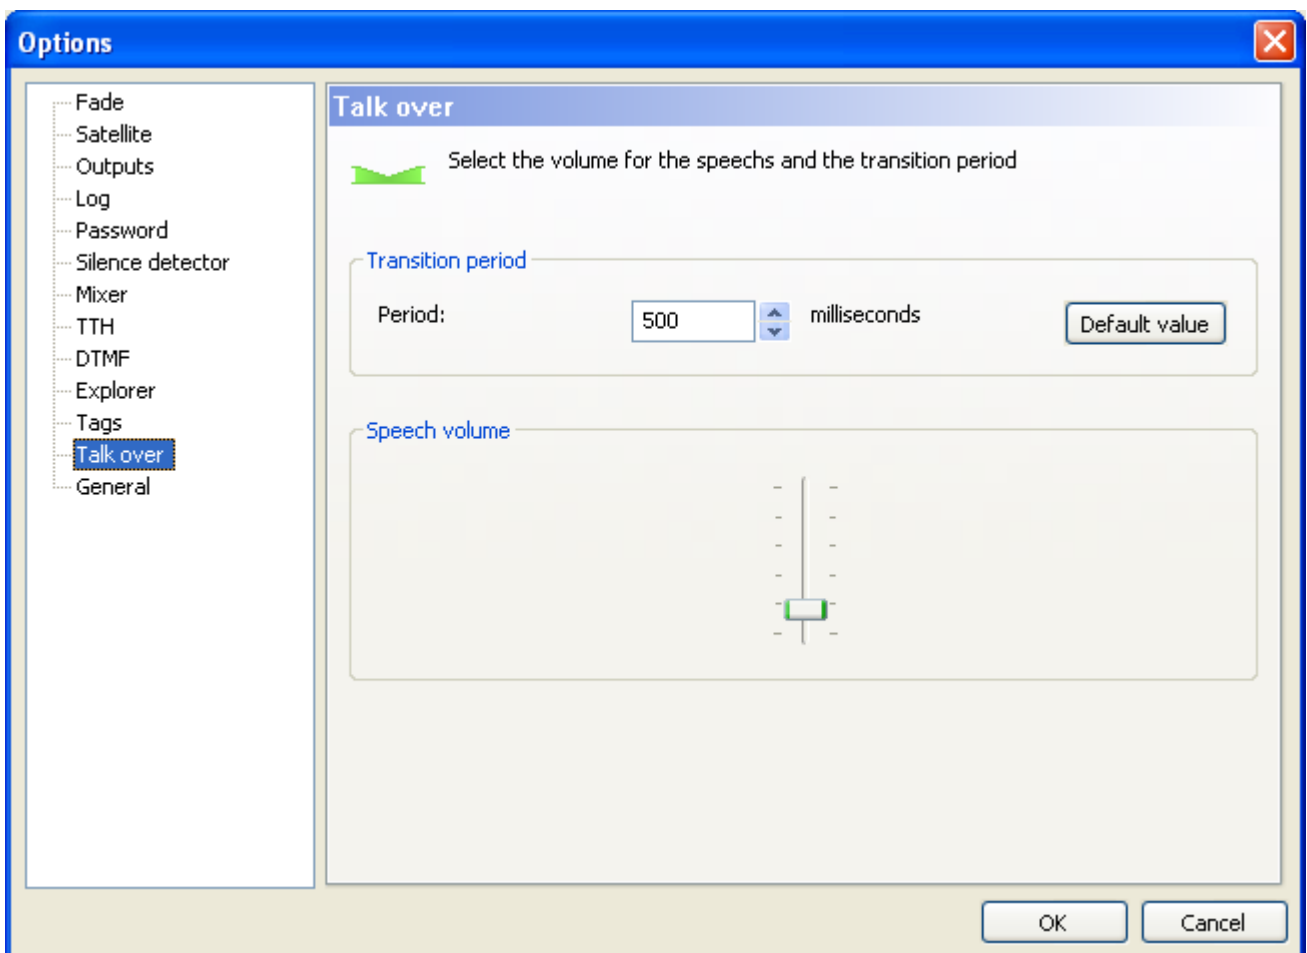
Options

Fade
Satellite
Outputs
Log
Password
Silence detector
Mixer
TTH
DTMF
Explorer
Tags
Talk over
General

Talk over

Select the volume for the speechs and the transition period

Transition period

Period: 500 milliseconds

Default value

Speech volume

OK Cancel